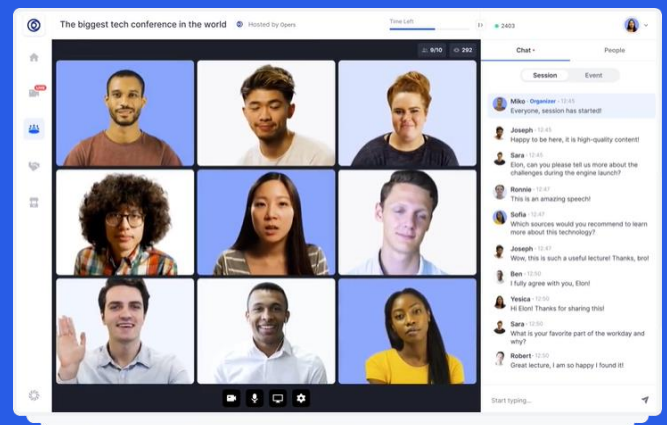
The biggest tech conference in the world

Hosted by Opers

Time Left

2403

8/10

292

Chat

People

Session

Event

Miko Organizer 12:45
Everyone, session has started!

Joseph 12:45
Happy to be here, it is high-quality content!

Sara 12:45
Elon, can you please tell us more about the challenges during the engine launch?

Ronnie 12:47
This is an amazing speech!

Sofia 12:47
Which sources would you recommend to learn more about this technology?

Joseph 12:47
Wow, this is such a useful lecture! Thanks, bro!

Ben 12:50
I fully agree with you, Elon!

Yesica 12:50
Hi Elon! Thanks for sharing this!

Sara 12:50
What is your favorite part of the workday and why?

Robert 12:50
Great lecture, I am so happy I found it!

Start typing...